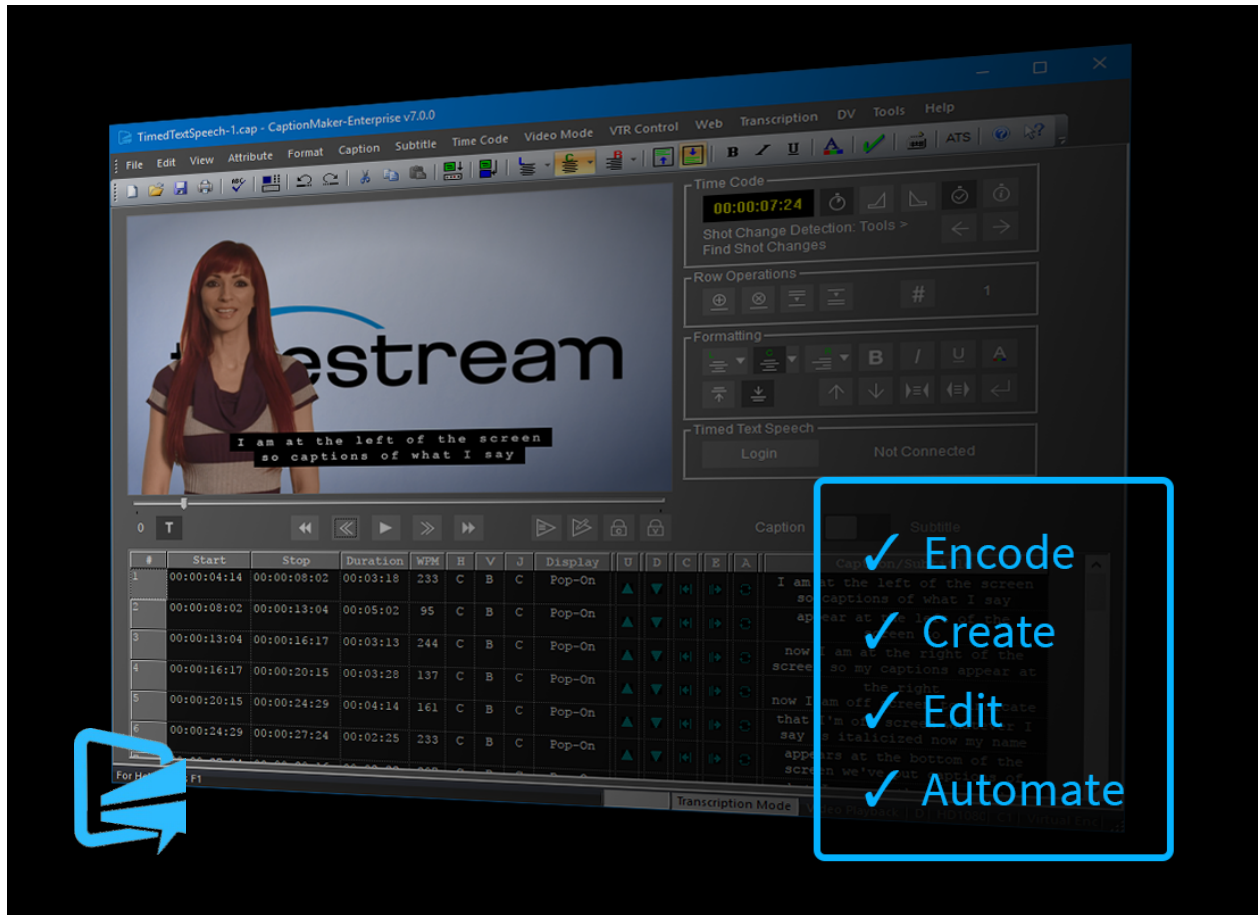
TimedTextSpeech-1.cap - CaptionMaker-Enterprise v7.0.0

File Edit View Attribute Format Caption Subtitle Time Code Video Mode VTR Control Web Transcription DV Tools Help

ATS

Time Code
00:00:07:24
Shot Change Detection: Tools > Find Shot Changes

Row Operations
1

Formatting
B I U

Timed Text Speech
Login
Not Connected

estream

I am at the left of the screen
so captions of what I say

0 T

Caption Subtitle

| # | Start | Stop | Duration | WPM | H | V | J | Display | U | D | C | E | A | Caption/Sub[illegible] |
|---|---|---|---|---|---|---|---|---|---|---|---|---|---|---|
| 1 | 00:00:04:14 | 00:00:08:02 | 00:03:18 | 233 | C | B | C | Pop-On | | | | | | I am at the left of the screen so captions of what I say |
| 2 | 00:00:08:02 | 00:00:13:04 | 00:05:02 | 95 | C | B | C | Pop-On | | | | | | appear at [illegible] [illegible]een |
| 3 | 00:00:13:04 | 00:00:16:17 | 00:03:13 | 244 | C | B | C | Pop-On | | | | | | now I am at the right of the screen so my captions appear at the right |
| 4 | 00:00:16:17 | 00:00:20:15 | 00:03:28 | 137 | C | B | C | Pop-On | | | | | | now I am off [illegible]reen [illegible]cate |
| 5 | 00:00:20:15 | 00:00:24:29 | 00:04:14 | 161 | C | B | C | Pop-On | | | | | | that I'm off scree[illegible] I say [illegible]s italicized now my name |
| 6 | 00:00:24:29 | 00:00:27:24 | 00:02:25 | 233 | C | B | C | Pop-On | | | | | | appears at the bottom of the screen we've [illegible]out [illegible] of |

For Hel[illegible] F1
Transcription Mode

✓ Encode
✓ Create
✓ Edit
✓ Automate